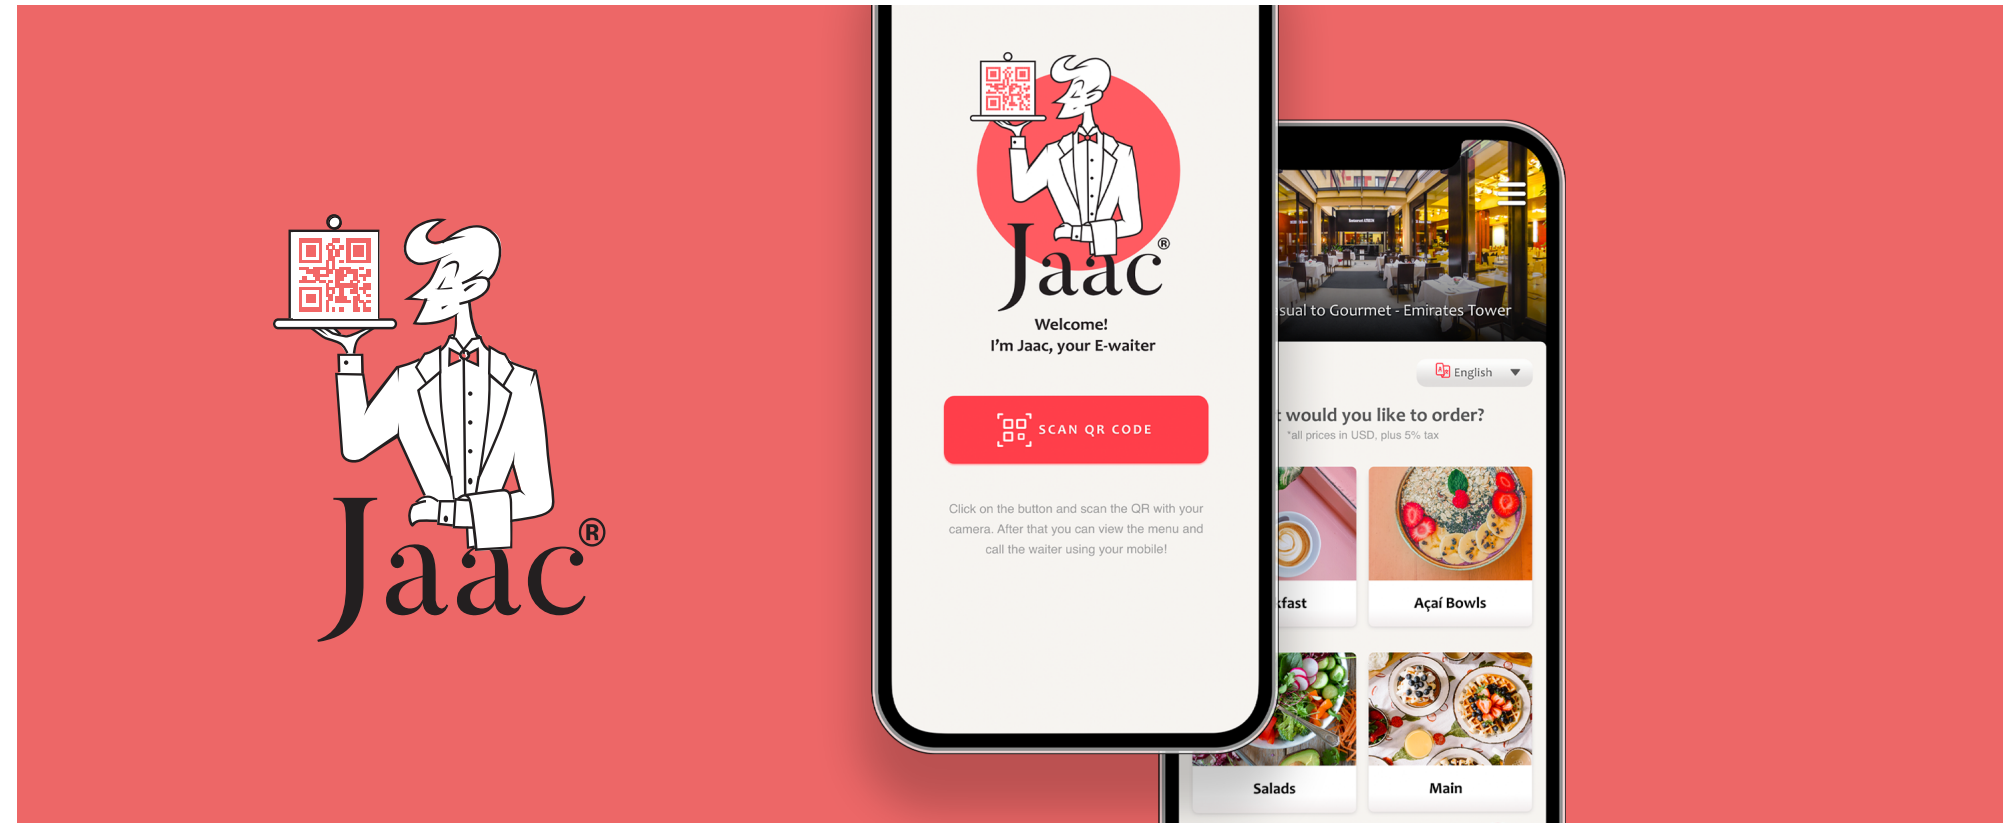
Jaac®

Jaac®

Welcome!
I'm Jaac, your E-waiter

SCAN QR CODE

Click on the button and scan the QR with your camera. After that you can view the menu and call the waiter using your mobile!

sual to Gourmet - Emirates Tower

English

t would you like to order?
*all prices in USD, plus 5% tax

kfast

Açaí Bowls

Salads

Main